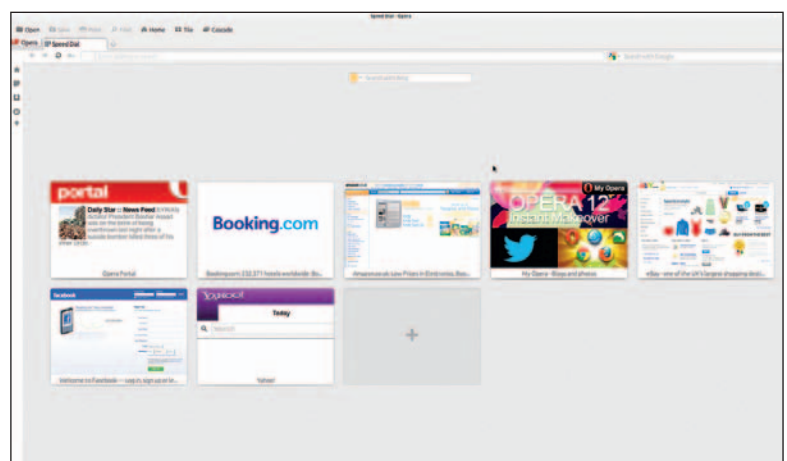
Speed Dial - Opera

Open Save Print Find Home Tile Cascade

Opera Speed Dial

Search with Google

Search with Bing

portal

Daily Star :: News Feed

Opera Portal

Booking.com

Booking.com: 232,371 hotels worldwide. Bo...

Amazon.co.uk: Low Prices in Electronics, Boo...

My Opera

OPERA 12

Instant Makeover

My Opera - Blogs and photos

eBay - one of the UK's largest shopping desti...

facebook

Welcome to Facebook - Log in, sign up or le...

Yahoo!

Today

Yahoo!

+